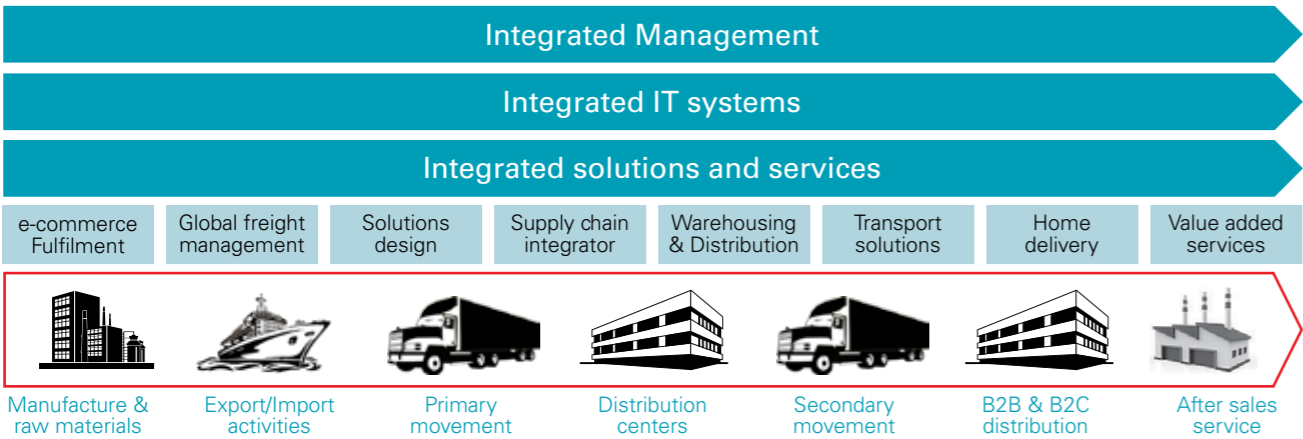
Integrated Management

Integrated IT systems

Integrated solutions and services

| e-commerce Fulfilment | Global freight management | Solutions design | Supply chain integrator | Warehousing & Distribution | Transport solutions | Home delivery | Value added services |
|---|---|---|---|---|---|---|---|

Manufacture & raw materials

Export/Import activities

Primary movement

Distribution centers

Secondary movement

B2B & B2C distribution

After sales service